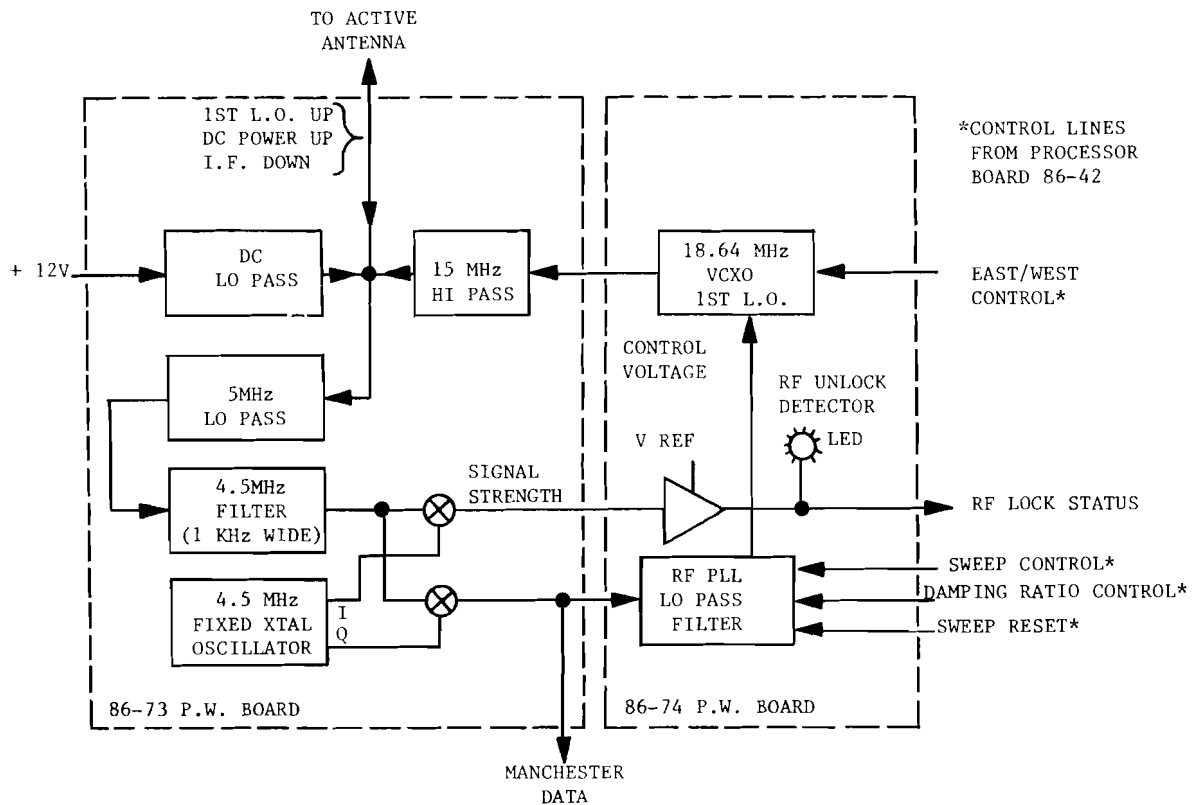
TO ACTIVE ANTENNA

1ST L.O. UP
DC POWER UP
I.F. DOWN

*CONTROL LINES FROM PROCESSOR BOARD 86-42

+ 12V

DC LO PASS

15 MHz HI PASS

18.64 MHz VCXO 1ST L.O.

EAST/WEST CONTROL*

CONTROL VOLTAGE

5MHz LO PASS

RF UNLOCK DETECTOR

V REF

LED

4.5MHz FILTER (1 KHz WIDE)

SIGNAL STRENGTH

RF LOCK STATUS

4.5 MHz FIXED XTAL OSCILLATOR

I
Q

RF PLL LO PASS FILTER

SWEEP CONTROL*
DAMPING RATIO CONTROL*
SWEEP RESET*

86-73 P.W. BOARD

86-74 P.W. BOARD

MANCHESTER DATA